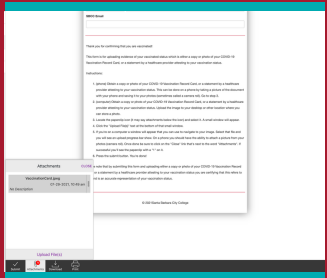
SBCC Email

Thank you for confirming that you are vaccinated!

This form is for uploading evidence of your vaccinated status which is either a copy or photo of your COVID-19 Vaccination Record Card, or a statement by a healthcare provider attesting to your vaccination status.

Instructions:

1. (photo) Obtain a copy or photo of your COVID-19 Vaccination Record Card, or a statement by a healthcare provider attesting to your vaccination status. This can be done on a phone by taking a picture of the document with your phone and saving it to your phone (sometimes called a camera roll). Go to step 3.
2. (computer) Obtain a copy or photo of your COVID-19 Vaccination Record Card, or a statement by a healthcare provider attesting to your vaccination status. Upload the image to your desktop or other location where you can store a photo.
3. Locate the paperclip icon (it may say attachments below the icon) and select it. A small window will appear.
4. Click the "Upload Fil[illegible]" text at the bottom of that small window.
5. If you're on a computer a window will appear that you can use to navigate to your images. Select that file and you will see an upload progress bar show. On a phone you should have the ability to attach a picture from your photos (camera roll). Once done be sure to click on the "Close" line that's next to the word "Attachments". If successful you'll see the paperclip with a "1" on it.
6. Press the submit button. You're done!

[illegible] a note that by submitting this form and uploading either a copy or photo of your COVID-19 Vaccination Record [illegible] or a statement by a healthcare provider attesting to your vaccination status you are certifying that this does to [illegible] is an accurate representation of your vaccination status.

© 2021 Santa Barbara City College

Attachments CLOSE

VaccinationCard.jpeg
(11-29-2021 10:49 am)
No Description

Upload Files